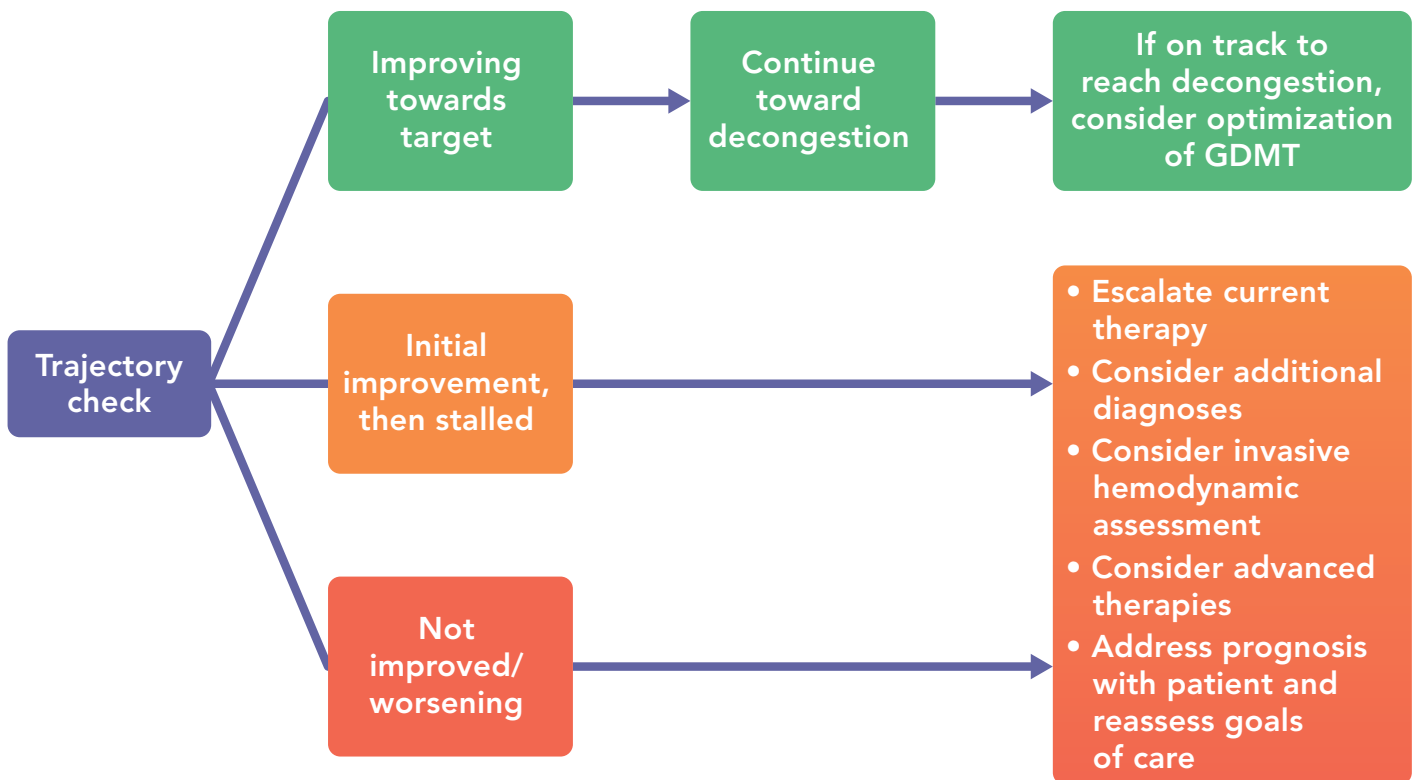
Trajectory check

Improving towards target

Continue toward decongestion

If on track to reach decongestion, consider optimization of GDMT

Initial improvement, then stalled

Not improved/ worsening

• Escalate current therapy
• Consider additional diagnoses
• Consider invasive hemodynamic assessment
• Consider advanced therapies
• Address prognosis with patient and reassess goals of care